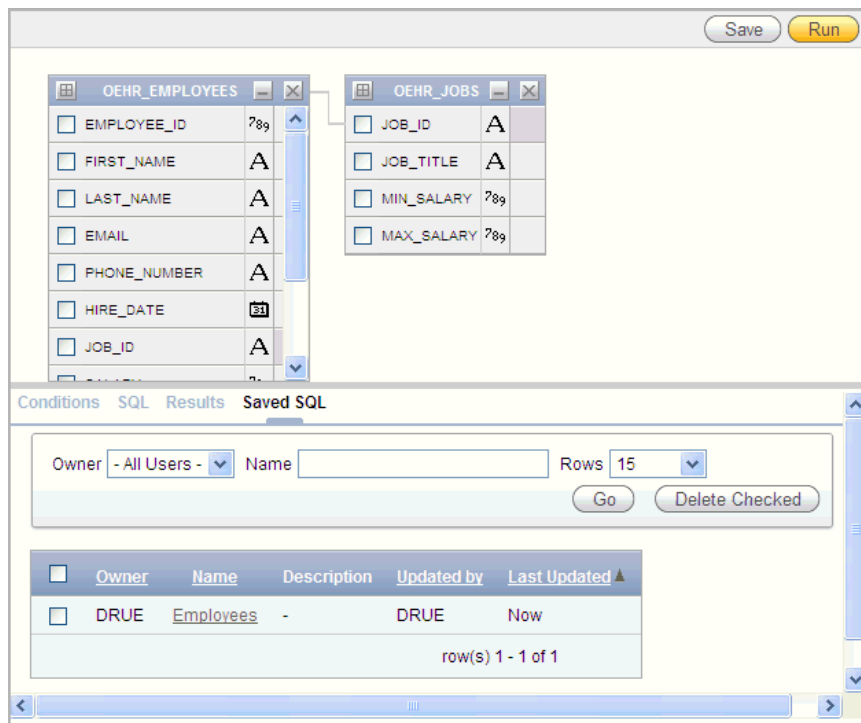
Save Run

OEHR_EMPLOYEES

EMPLOYEE_ID 789
FIRST_NAME A
LAST_NAME A
EMAIL A
PHONE_NUMBER A
HIRE_DATE 31
JOB_ID A
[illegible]

OEHR_JOBS

JOB_ID A
JOB_TITLE A
MIN_SALARY 789
MAX_SALARY 789

Conditions SQL Results Saved SQL

Owner - All Users - Name Rows 15

Go Delete Checked

| | Owner | Name | Description | Updated by | Last Updated |
|---|---|---|---|---|---|
| | DRUE | Employees | - | DRUE | Now |

row(s) 1 - 1 of 1